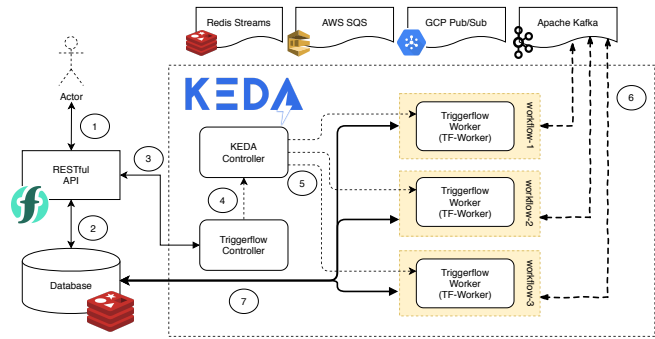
Redis Streams
AWS SQS
GCP Pub/Sub
Apache Kafka

Actor

1

RESTful API

2

Database

3

KEDA

KEDA Controller

4

Triggerflow Controller

5

Triggerflow Worker (TF-Worker)
workflow-1

Triggerflow Worker (TF-Worker)
workflow-2

Triggerflow Worker (TF-Worker)
workflow-3

6

7